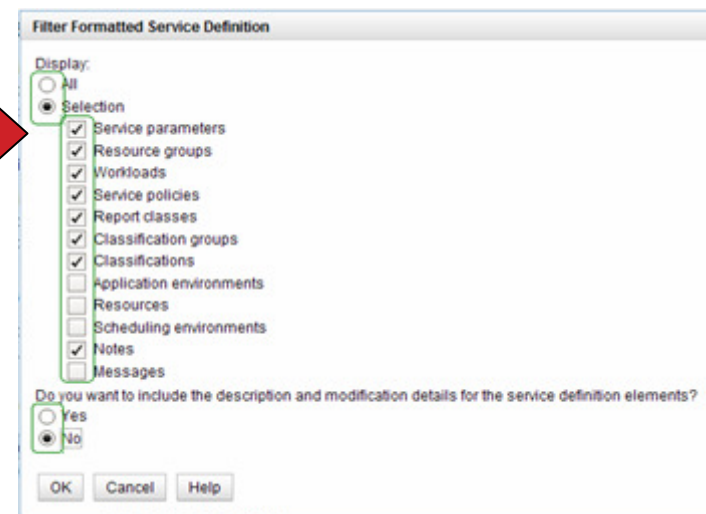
Filter Formatted Service Definition

Display:

All

Selection

Service parameters

Resource groups

Workloads

Service policies

Report classes

Classification groups

Classifications

Application environments

Resources

Scheduling environments

Notes

Messages

Do you want to include the description and modification details for the service definition elements?

Yes

No

OK Cancel Help